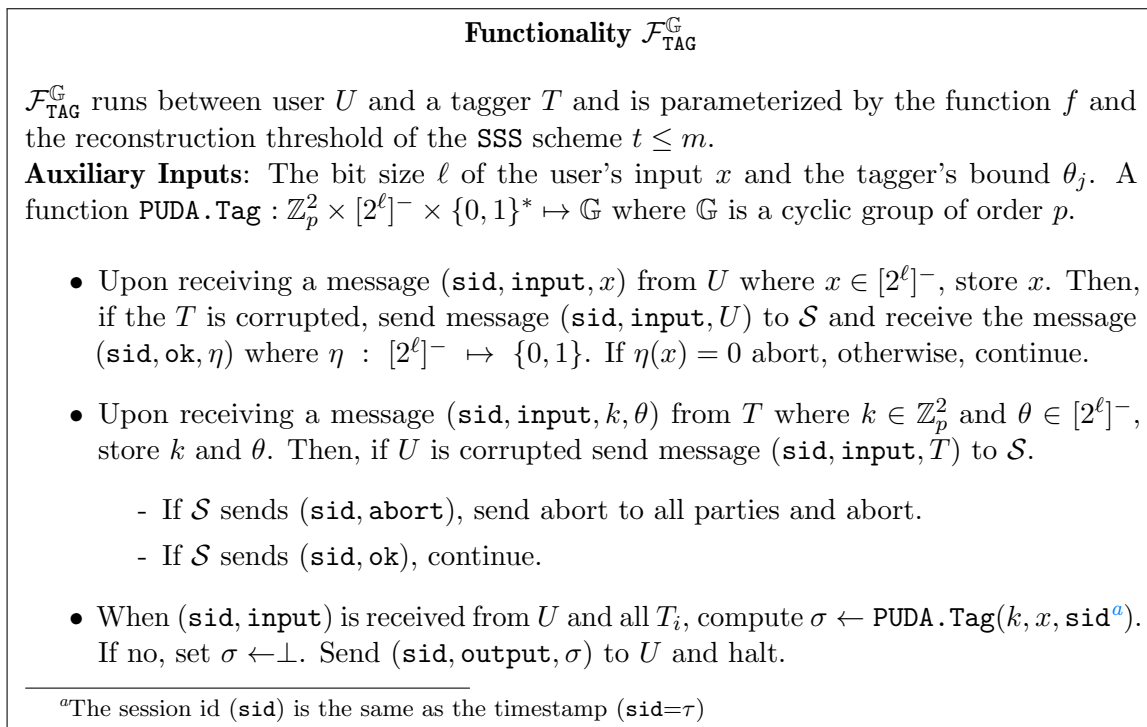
**Functionality $\mathcal{F}_{\mathtt{TAG}}^{\mathbb{G}}$**

$\mathcal{F}_{\mathtt{TAG}}^{\mathbb{G}}$ runs between user $U$ and a tagger $T$ and is parameterized by the function $f$ and the reconstruction threshold of the $\mathtt{SSS}$ scheme $t \leq m$.
**Auxiliary Inputs**: The bit size $\ell$ of the user's input $x$ and the tagger's bound $\theta_j$. A function $\mathtt{PUDA.Tag} : \mathbb{Z}_p^2 \times [2^\ell]^- \times \{0,1\}^* \mapsto \mathbb{G}$ where $\mathbb{G}$ is a cyclic group of order $p$.

- Upon receiving a message $(\mathtt{sid}, \mathtt{input}, x)$ from $U$ where $x \in [2^\ell]^-$, store $x$. Then, if the $T$ is corrupted, send message $(\mathtt{sid}, \mathtt{input}, U)$ to $\mathcal{S}$ and receive the message $(\mathtt{sid}, \mathtt{ok}, \eta)$ where $\eta : [2^\ell]^- \mapsto \{0,1\}$. If $\eta(x) = 0$ abort, otherwise, continue.

- Upon receiving a message $(\mathtt{sid}, \mathtt{input}, k, \theta)$ from $T$ where $k \in \mathbb{Z}_p^2$ and $\theta \in [2^\ell]^-$, store $k$ and $\theta$. Then, if $U$ is corrupted send message $(\mathtt{sid}, \mathtt{input}, T)$ to $\mathcal{S}$.

  - If $\mathcal{S}$ sends $(\mathtt{sid}, \mathtt{abort})$, send abort to all parties and abort.
  - If $\mathcal{S}$ sends $(\mathtt{sid}, \mathtt{ok})$, continue.

- When $(\mathtt{sid}, \mathtt{input})$ is received from $U$ and all $T_i$, compute $\sigma \leftarrow \mathtt{PUDA.Tag}(k, x, \mathtt{sid}^a)$. If no, set $\sigma \leftarrow \perp$. Send $(\mathtt{sid}, \mathtt{output}, \sigma)$ to $U$ and halt.

$^a$The session id ($\mathtt{sid}$) is the same as the timestamp ($\mathtt{sid}$=$\tau$)